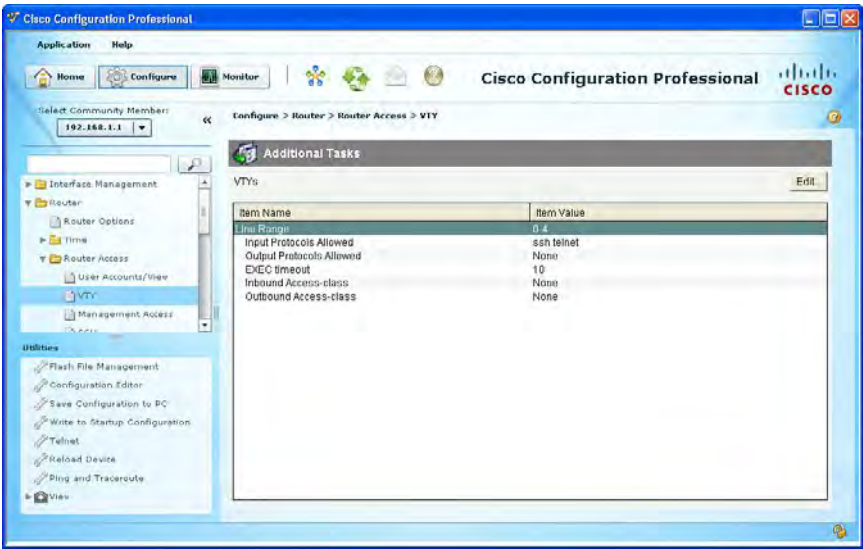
Cisco Configuration Professional

Application Help

Home Configure Monitor

Cisco Configuration Professional

cisco

Select Community Member:
192.168.1.1

«

Configure > Router > Router Access > VTY

Interface Management
Router
Router Options
Time
Router Access
User Accounts/View
VTY
Management Access

Utilities
Flash File Management
Configuration Editor
Save Configuration to PC
Write to Startup Configuration
Telnet
Reload Device
Ping and Traceroute
View

Additional Tasks

VTYs

Edit...

| Item Name | Item Value |
|---|---|
| Line Range | 0 4 |
| Input Protocols Allowed | ssh telnet |
| Output Protocols Allowed | None |
| EXEC timeout | 10 |
| Inbound Access-class | None |
| Outbound Access-class | None |